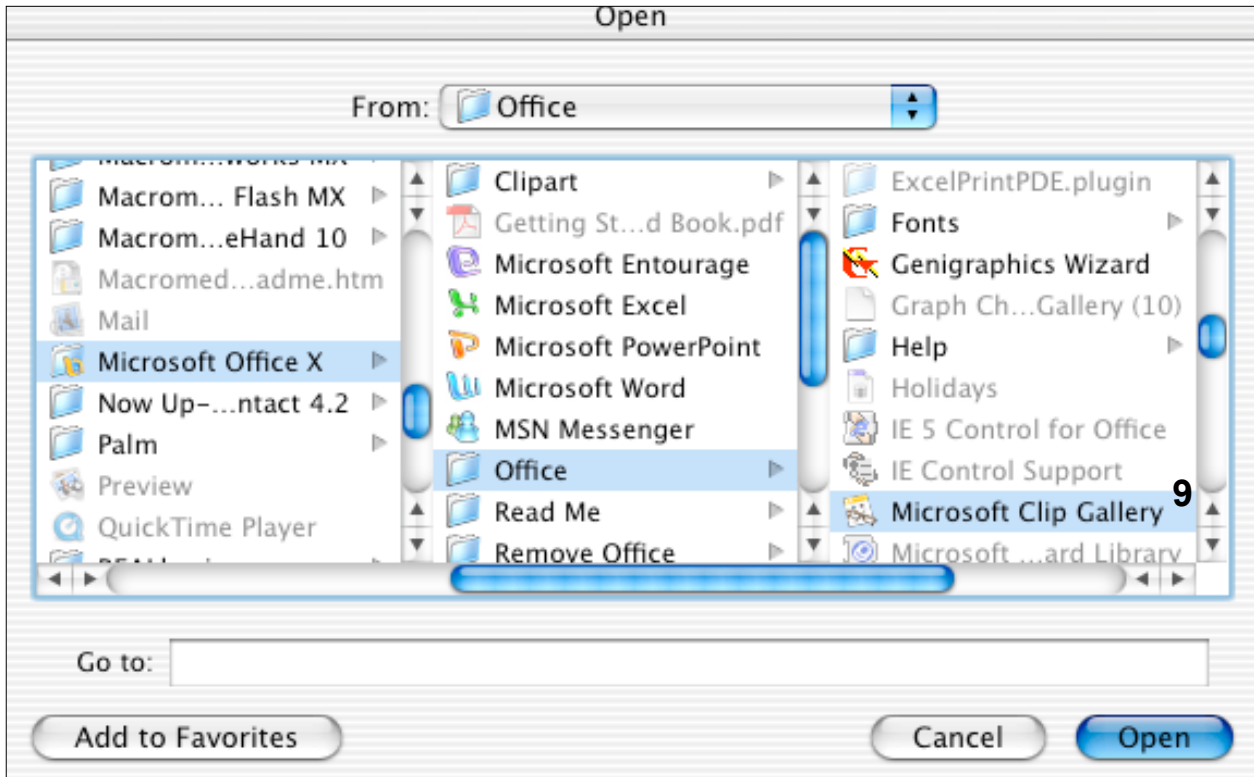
Open

From: Office

Macrom... Flash MX
Macrom...eHand 10
Macromed...adme.htm
Mail
Microsoft Office X
Now Up-...ntact 4.2
Palm
Preview
QuickTime Player

Clipart
Getting St...d Book.pdf
Microsoft Entourage
Microsoft Excel
Microsoft PowerPoint
Microsoft Word
MSN Messenger
Office
Read Me
Remove Office

ExcelPrintPDE.plugin
Fonts
Genigraphics Wizard
Graph Ch...Gallery (10)
Help
Holidays
IE 5 Control for Office
IE Control Support
Microsoft Clip Gallery
Microsoft ...ard Library

9

Go to:

Add to Favorites

Cancel

Open